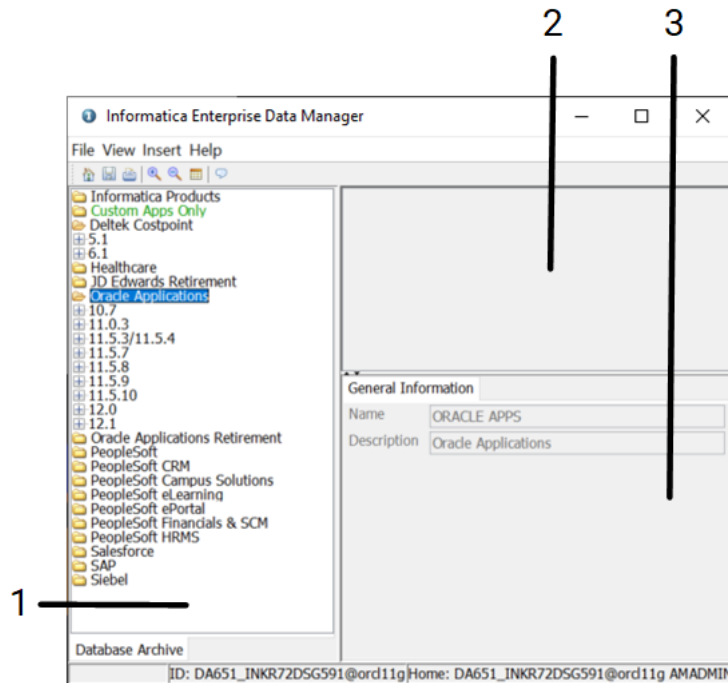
2
3
Informatica Enterprise Data Manager
File View Insert Help
Informatica Products
Custom Apps Only
Deltek Costpoint
5.1
6.1
Healthcare
JD Edwards Retirement
Oracle Applications
10.7
11.0.3
11.5.3/11.5.4
11.5.7
11.5.8
11.5.9
11.5.10
12.0
12.1
Oracle Applications Retirement
PeopleSoft
PeopleSoft CRM
PeopleSoft Campus Solutions
PeopleSoft eLearning
PeopleSoft ePortal
PeopleSoft Financials & SCM
PeopleSoft HRMS
Salesforce
SAP
Siebel
1
Database Archive
General Information
Name ORACLE APPS
Description Oracle Applications
ID: DA651_INKR72DSG591@ord11g Home: DA651_INKR72DSG591@ord11g AMADMIN